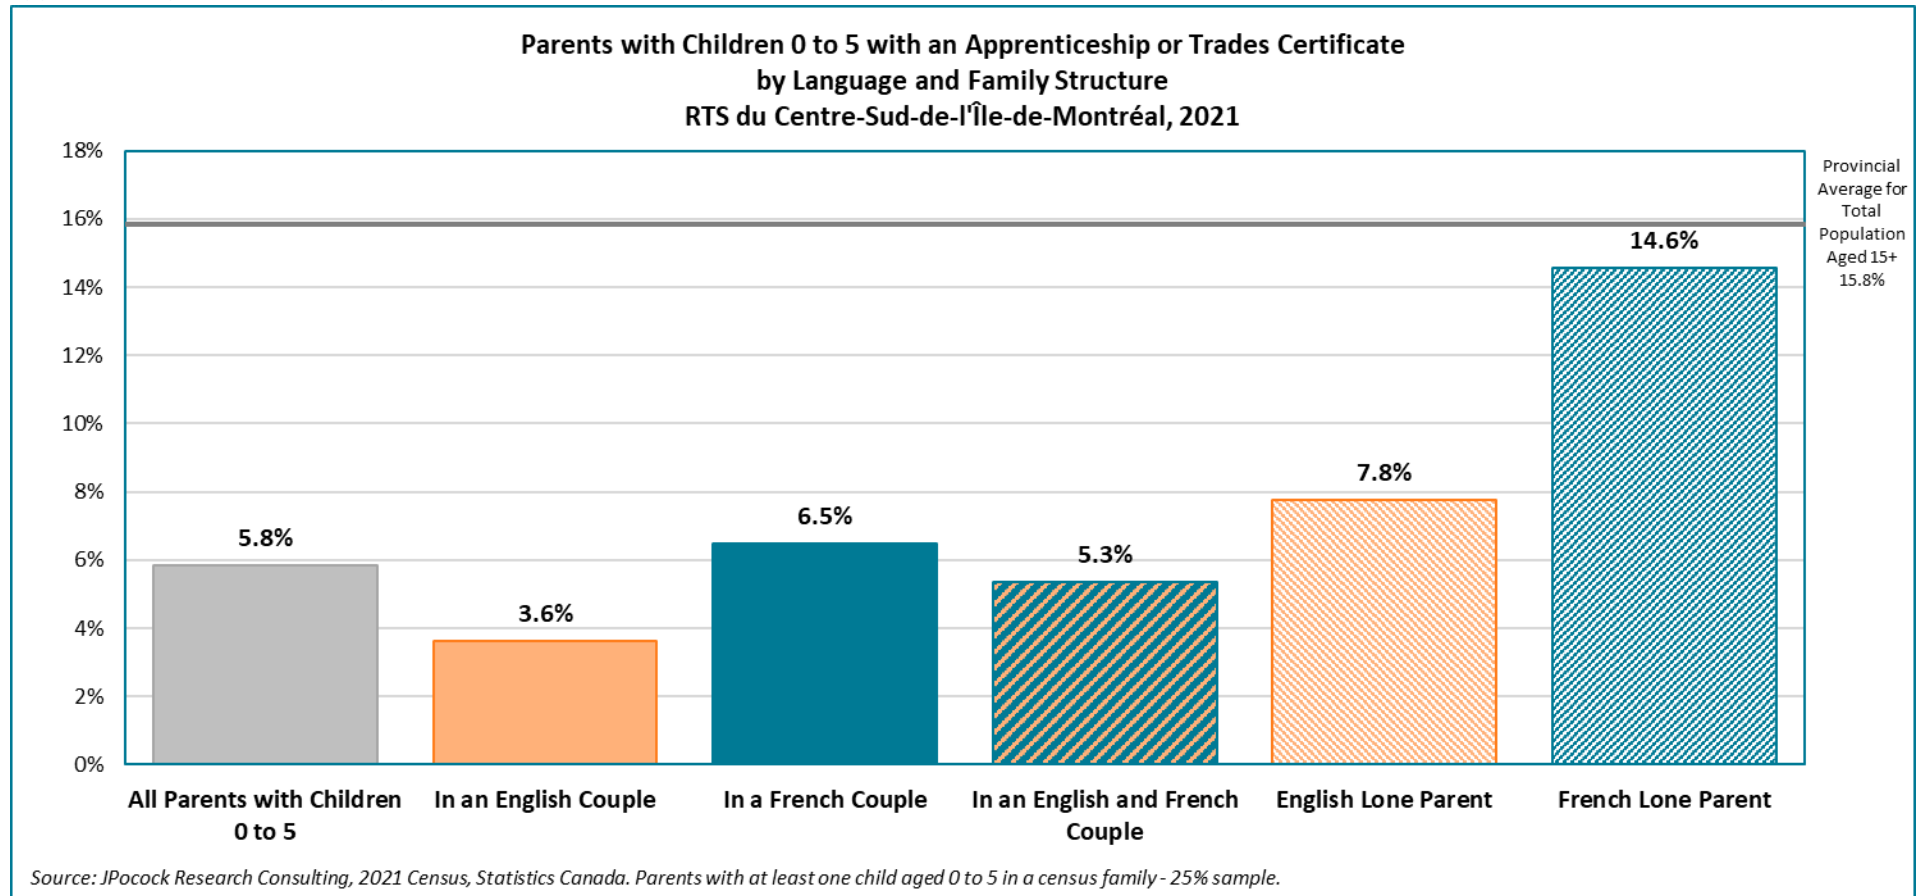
Parents with Children 0 to 5 with an Apprenticeship or Trades Certificate
by Language and Family Structure
RTS du Centre-Sud-de-l'Île-de-Montréal, 2021

18%
16%
14%
12%
10%
8%
6%
4%
2%
0%

Provincial Average for Total Population Aged 15+ 15.8%

| All Parents with Children 0 to 5 | In an English Couple | In a French Couple | In an English and French Couple | English Lone Parent | French Lone Parent |
|---|---|---|---|---|---|
| 5.8% | 3.6% | 6.5% | 5.3% | 7.8% | 14.6% |

Source: JPocock Research Consulting, 2021 Census, Statistics Canada. Parents with at least one child aged 0 to 5 in a census family - 25% sample.